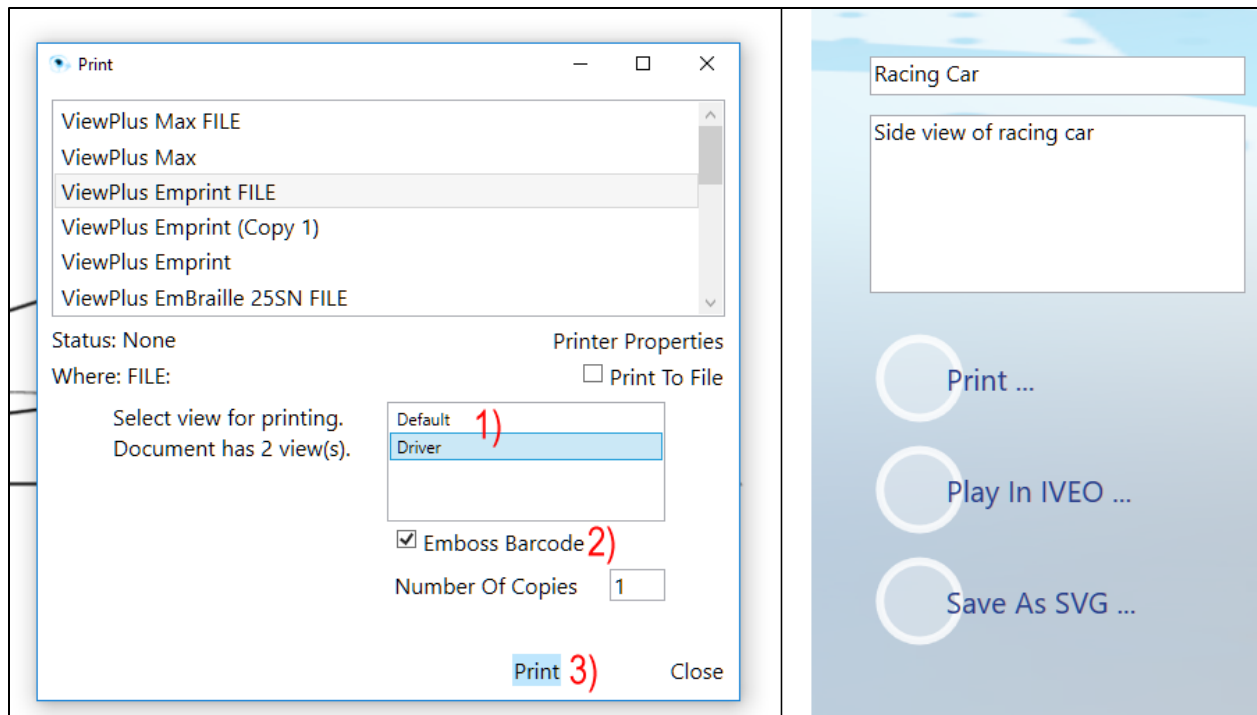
Print

ViewPlus Max FILE
ViewPlus Max
ViewPlus Emprint FILE
ViewPlus Emprint (Copy 1)
ViewPlus Emprint
ViewPlus EmBraille 25SN FILE

Status: None
Printer Properties
Where: FILE:
Print To File

Select view for printing.
Document has 2 view(s).

Default
1)
Driver

Emboss Barcode 2)

Number Of Copies 1

Print 3)
Close

Racing Car

Side view of racing car

Print ...

Play In IVEO ...

Save As SVG ...